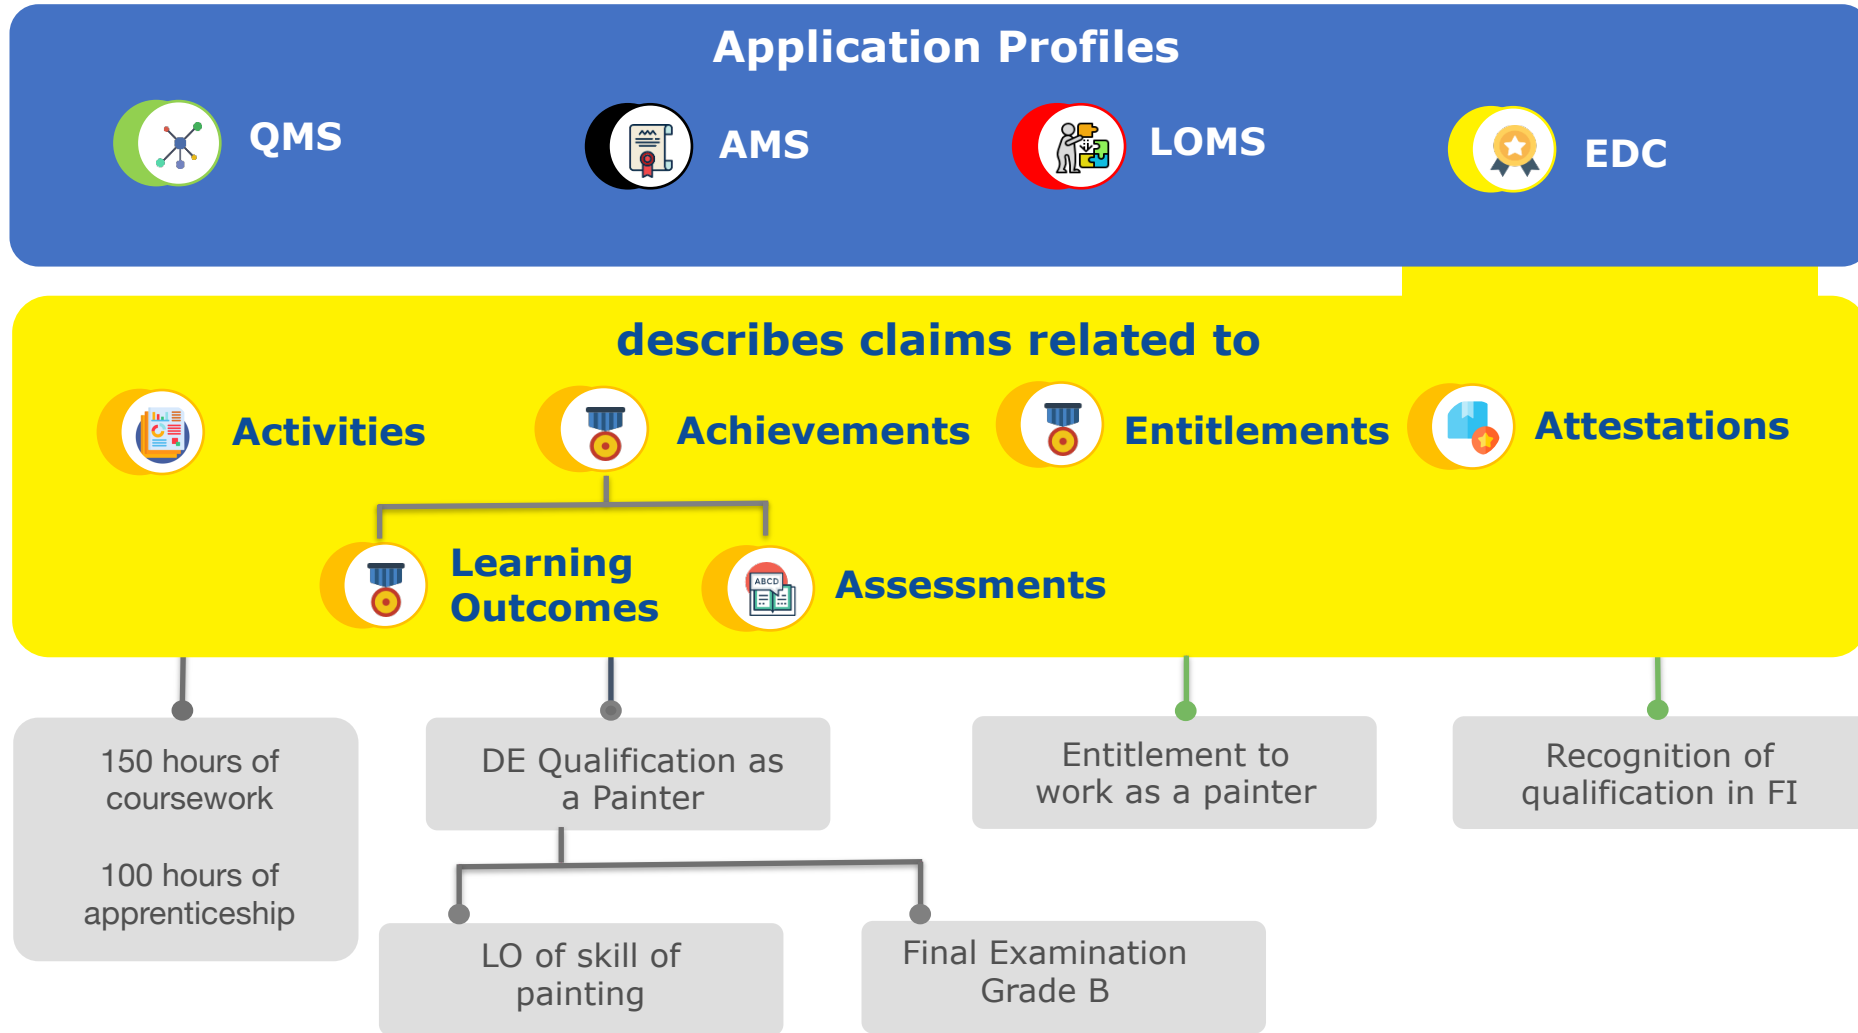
Application Profiles

QMS

AMS

LOMS

EDC

describes claims related to

Activities

Achievements

Entitlements

Attestations

Learning Outcomes

ABCD

Assessments

150 hours of coursework

100 hours of apprenticeship

DE Qualification as a Painter

Entitlement to work as a painter

Recognition of qualification in FI

LO of skill of painting

Final Examination Grade B